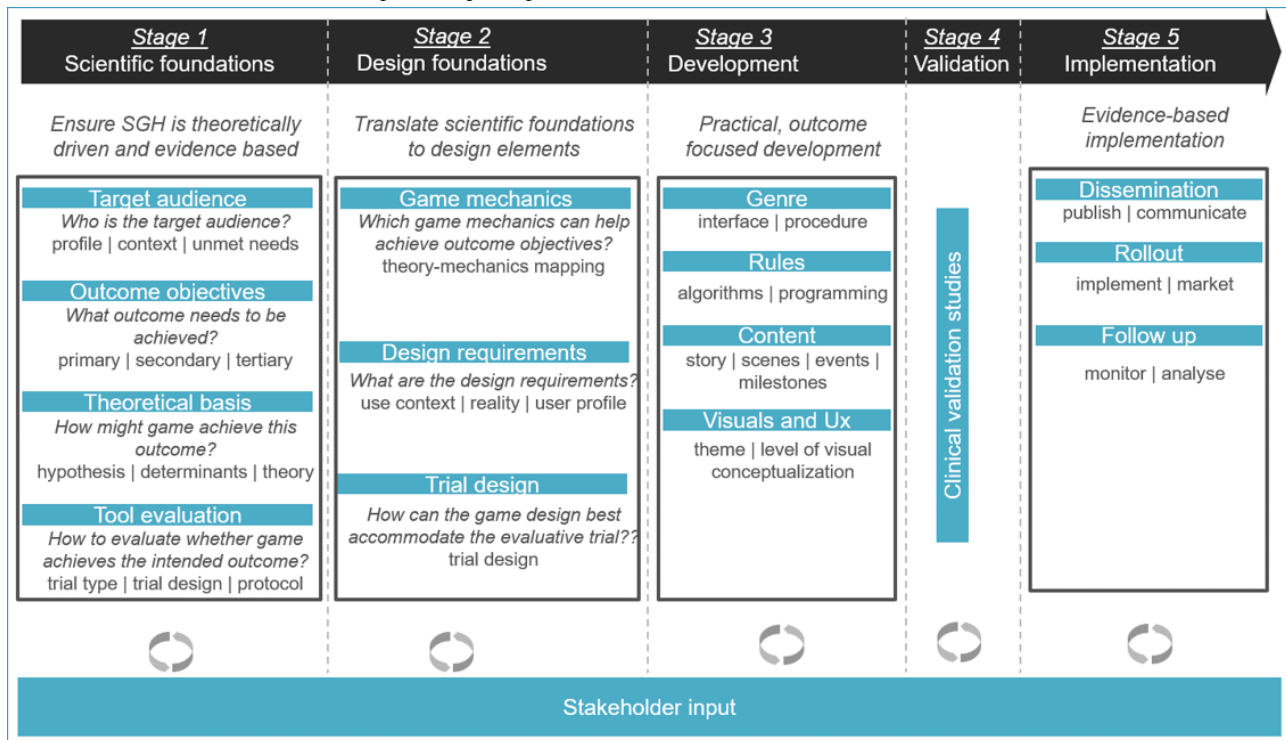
Stage 1
Scientific foundations

Stage 2
Design foundations

Stage 3
Development

Stage 4
Validation

Stage 5
Implementation

Ensure SGH is theoretically driven and evidence based

Target audience
Who is the target audience?
profile | context | unmet needs

Outcome objectives
What outcome needs to be achieved?
primary | secondary | tertiary

Theoretical basis
How might game achieve this outcome?
hypothesis | determinants | theory

Tool evaluation
How to evaluate whether game achieves the intended outcome?
trial type | trial design | protocol

Translate scientific foundations to design elements

Game mechanics
Which game mechanics can help achieve outcome objectives?
theory-mechanics mapping

Design requirements
What are the design requirements?
use context | reality | user profile

Trial design
How can the game design best accommodate the evaluative trial??
trial design

Practical, outcome focused development

Genre
interface | procedure

Rules
algorithms | programming

Content
story | scenes | events | milestones

Visuals and Ux
theme | level of visual conceptualization

Clinical validation studies

Evidence-based implementation

Dissemination
publish | communicate

Rollout
implement | market

Follow up
monitor | analyse

Stakeholder input